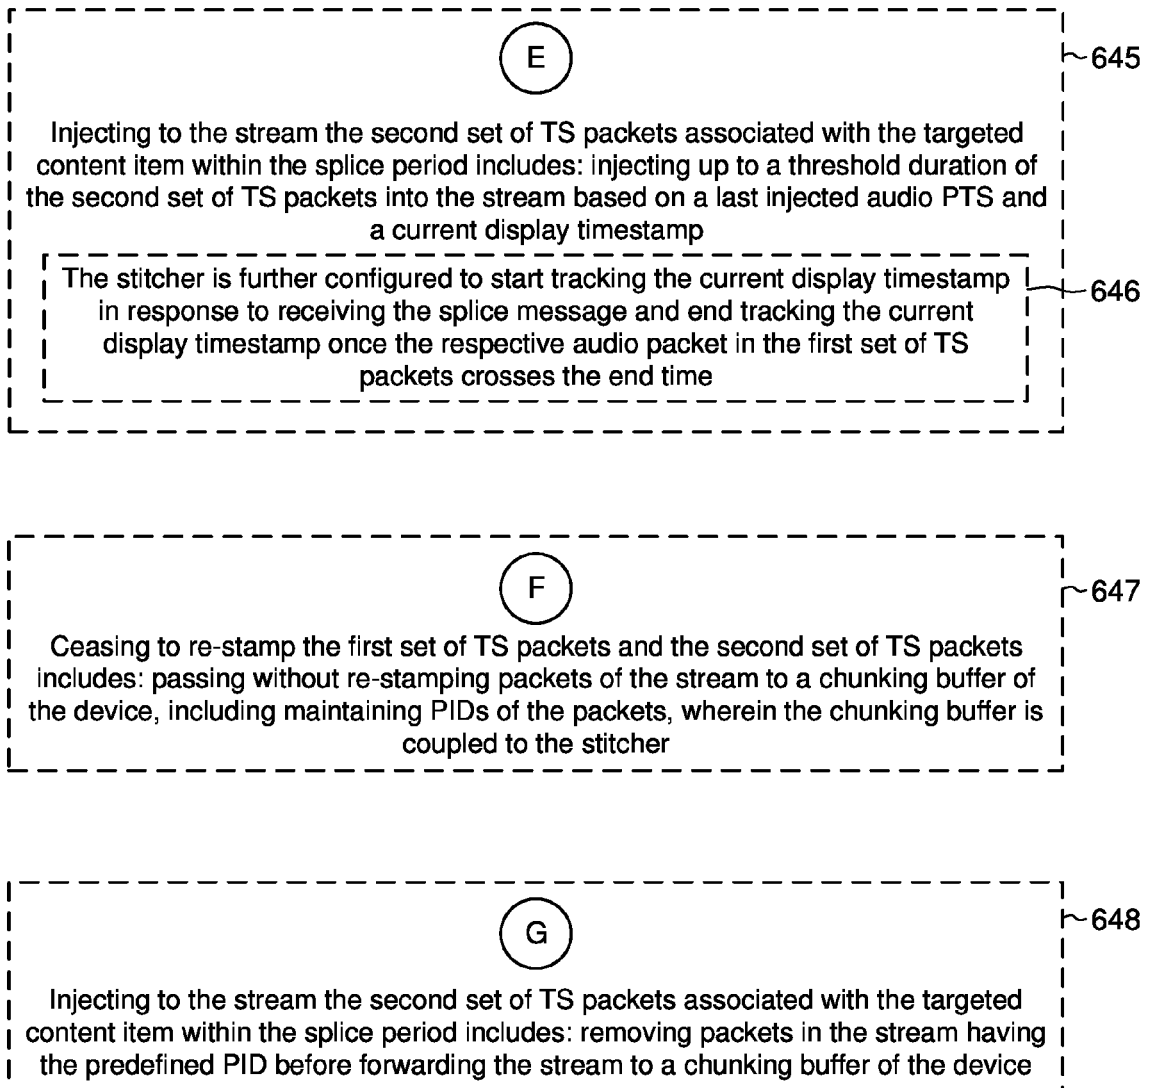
E

645

Injecting to the stream the second set of TS packets associated with the targeted content item within the splice period includes: injecting up to a threshold duration of the second set of TS packets into the stream based on a last injected audio PTS and a current display timestamp

The stitcher is further configured to start tracking the current display timestamp in response to receiving the splice message and end tracking the current display timestamp once the respective audio packet in the first set of TS packets crosses the end time

646

F

647

Ceasing to re-stamp the first set of TS packets and the second set of TS packets includes: passing without re-stamping packets of the stream to a chunking buffer of the device, including maintaining PIDs of the packets, wherein the chunking buffer is coupled to the stitcher

G

648

Injecting to the stream the second set of TS packets associated with the targeted content item within the splice period includes: removing packets in the stream having the predefined PID before forwarding the stream to a chunking buffer of the device